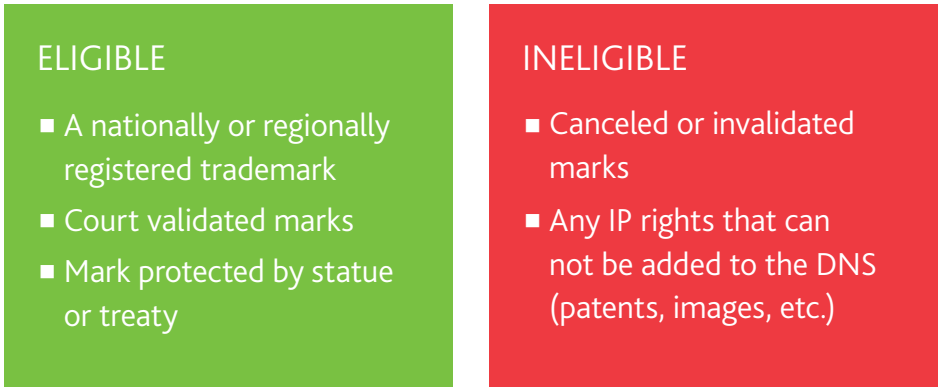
ELIGIBLE

- A nationally or regionally registered trademark
- Court validated marks
- Mark protected by statue or treaty

INELIGIBLE

- Canceled or invalidated marks
- Any IP rights that can not be added to the DNS (patents, images, etc.)